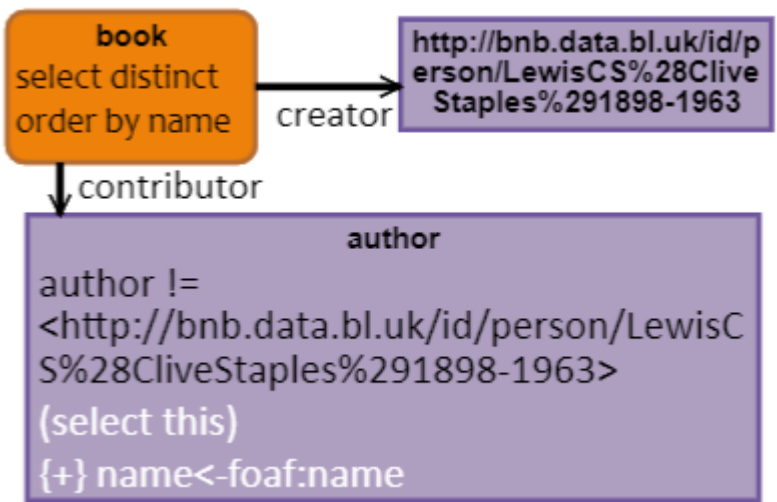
book
select distinct
order by name

creator

http://bnb.data.bl.uk/id/person/LewisCS%28CliveStaples%291898-1963

contributor

author
author != <http://bnb.data.bl.uk/id/person/LewisCS%28CliveStaples%291898-1963>
(select this)
{+} name<-foaf:name